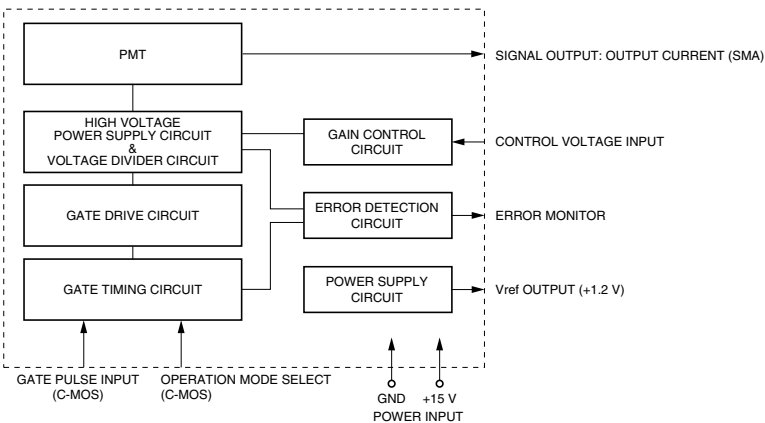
PMT

SIGNAL OUTPUT: OUTPUT CURRENT (SMA)

HIGH VOLTAGE POWER SUPPLY CIRCUIT & VOLTAGE DIVIDER CIRCUIT

GAIN CONTROL CIRCUIT

CONTROL VOLTAGE INPUT

GATE DRIVE CIRCUIT

ERROR DETECTION CIRCUIT

ERROR MONITOR

GATE TIMING CIRCUIT

POWER SUPPLY CIRCUIT

Vref OUTPUT (+1.2 V)

GATE PULSE INPUT (C-MOS)

OPERATION MODE SELECT (C-MOS)

GND

+15 V

POWER INPUT